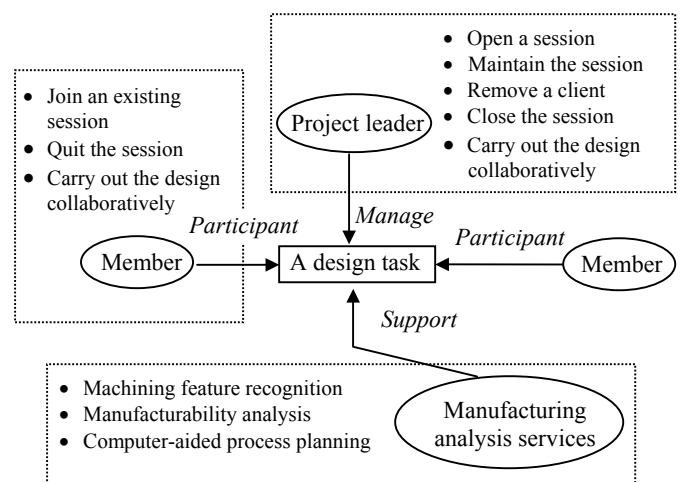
- Join an existing session
- Quit the session
- Carry out the design collaboratively

Project leader

- Open a session
- Maintain the session
- Remove a client
- Close the session
- Carry out the design collaboratively

Manage

Participant

Member

A design task

Participant

Member

Support

- Machining feature recognition
- Manufacturability analysis
- Computer-aided process planning

Manufacturing analysis services